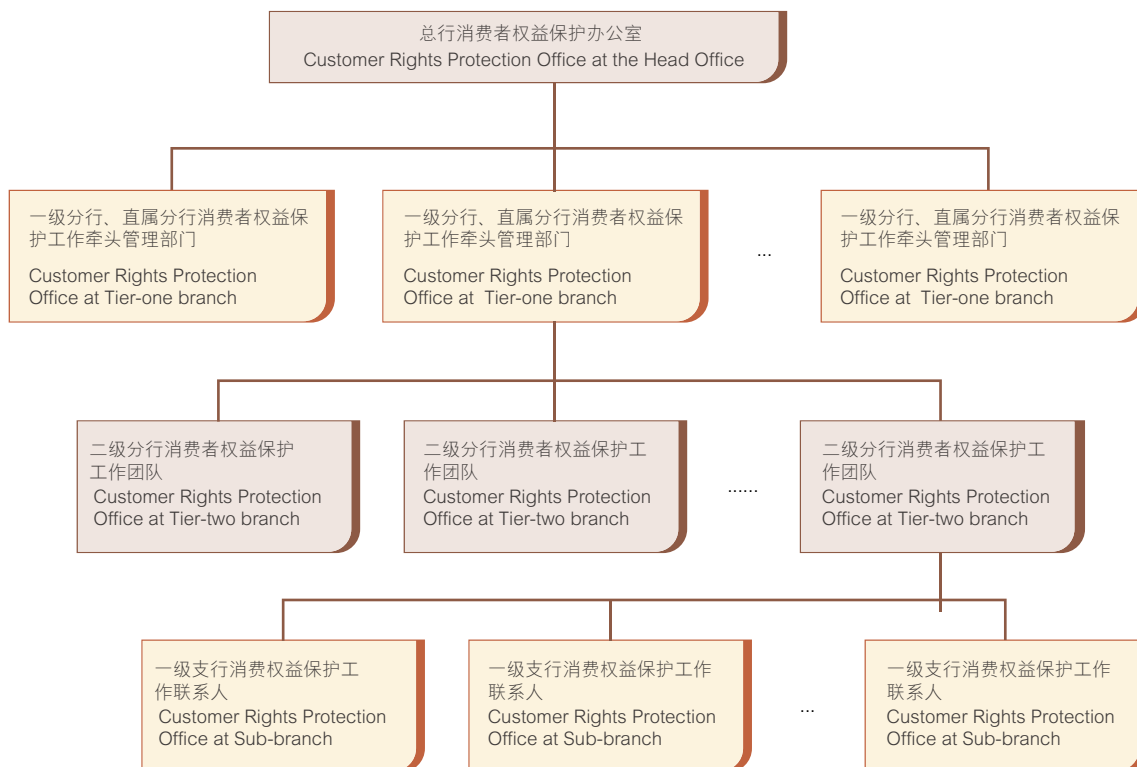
总行消费者权益保护办公室
Customer Rights Protection Office at the Head Office

一级分行、直属分行消费者权益保护工作牵头管理部门
Customer Rights Protection Office at Tier-one branch

一级分行、直属分行消费者权益保护工作牵头管理部门
Customer Rights Protection Office at Tier-one branch

...

一级分行、直属分行消费者权益保护工作牵头管理部门
Customer Rights Protection Office at Tier-one branch

二级分行消费者权益保护工作团队
Customer Rights Protection Office at Tier-two branch

二级分行消费者权益保护工作团队
Customer Rights Protection Office at Tier-two branch

......

二级分行消费者权益保护工作团队
Customer Rights Protection Office at Tier-two branch

一级支行消费权益保护工作联系人
Customer Rights Protection Office at Sub-branch

一级支行消费权益保护工作联系人
Customer Rights Protection Office at Sub-branch

...

一级支行消费权益保护工作联系人
Customer Rights Protection Office at Sub-branch